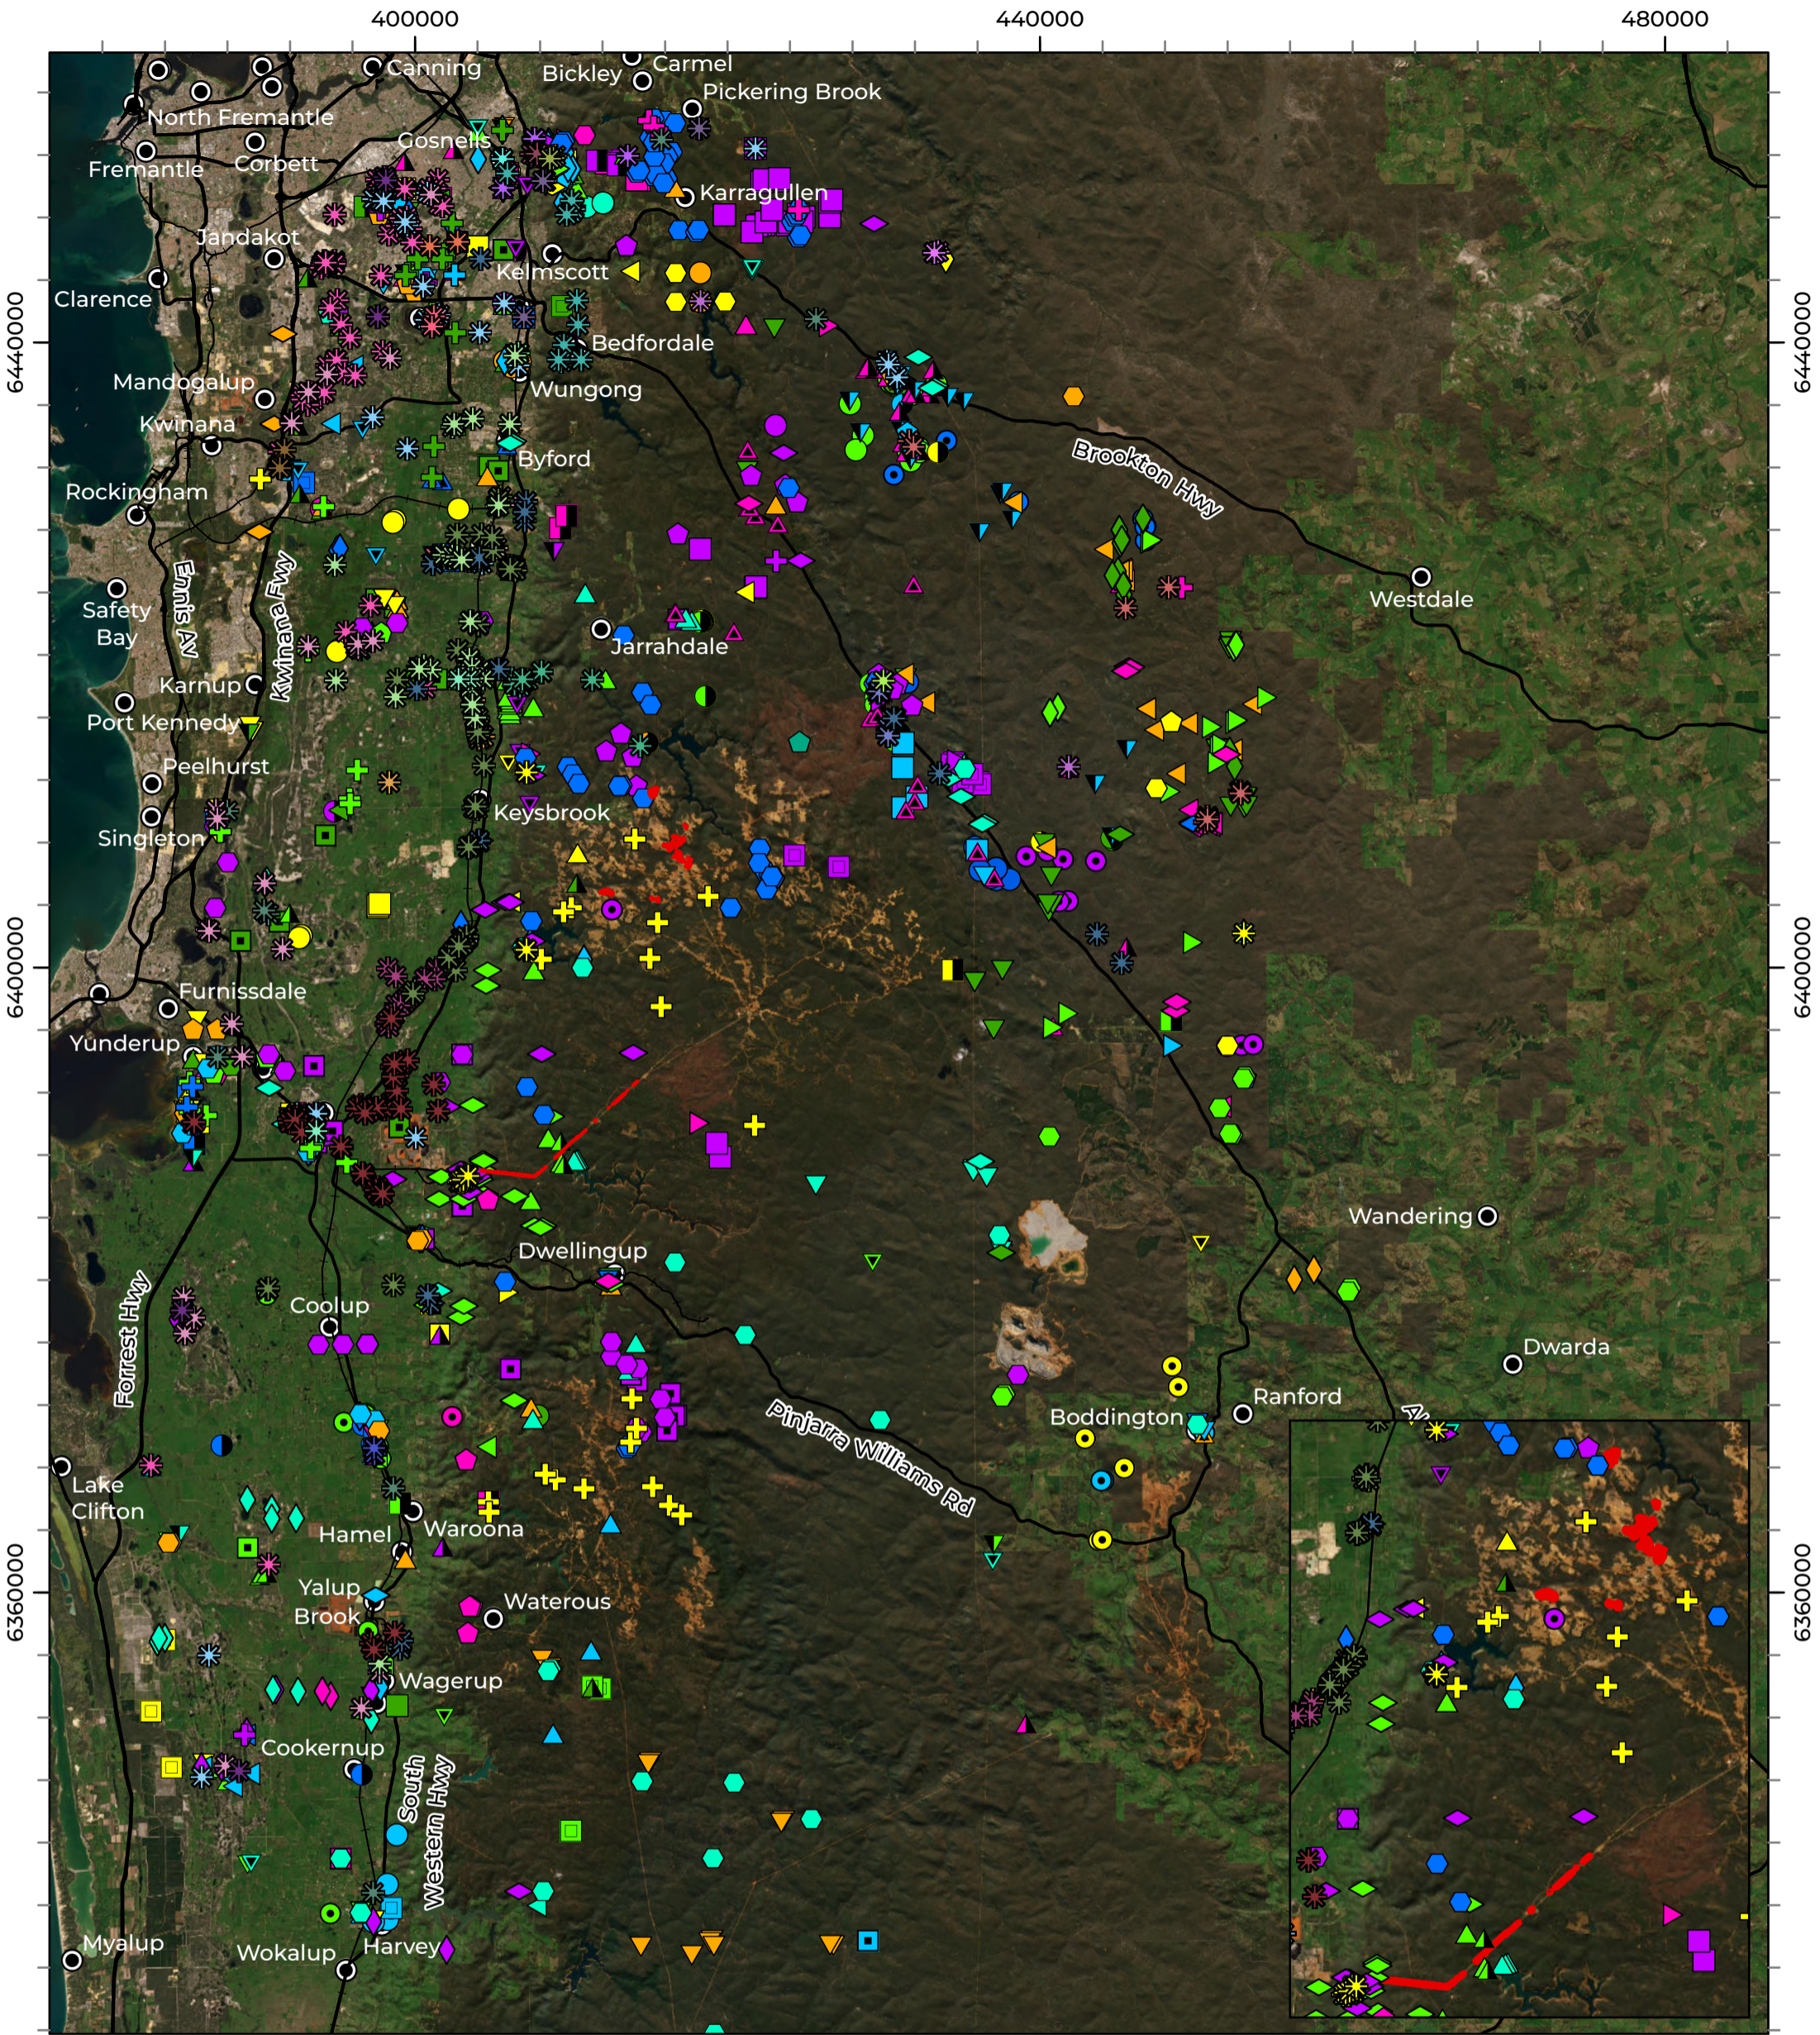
400000
440000
480000

6440000
6400000
6360000

Canning
Carmel
Bickley
Pickering Brook
North Fremantle
Fremantle
Corbett
Gosnells
Karragullen
Jandakot
Kelmscott
Clarence
Bedfordale
Mandogalup
Wungong
Kwinana
Byford
Brookton Hwy
Rockingham
Ennis AV
Kwinana Fwy
Safety Bay
Westdale
Jarrahdale
Karnup
Port Kennedy
Peelhurst
Keysbrook
Singleton
Furnissdale
Yunderup
Dwellingup
Wandering
Coolup
Forrest Hwy
Dwarda
Ranford
Boddington
Pinjarra Williams Rd
Lake Clifton
Hamel
Waroona
Yalup Brook
Waterous
Wagerup
Cookernup
South Western Hwy
Myalup
Wokalup
Harvey